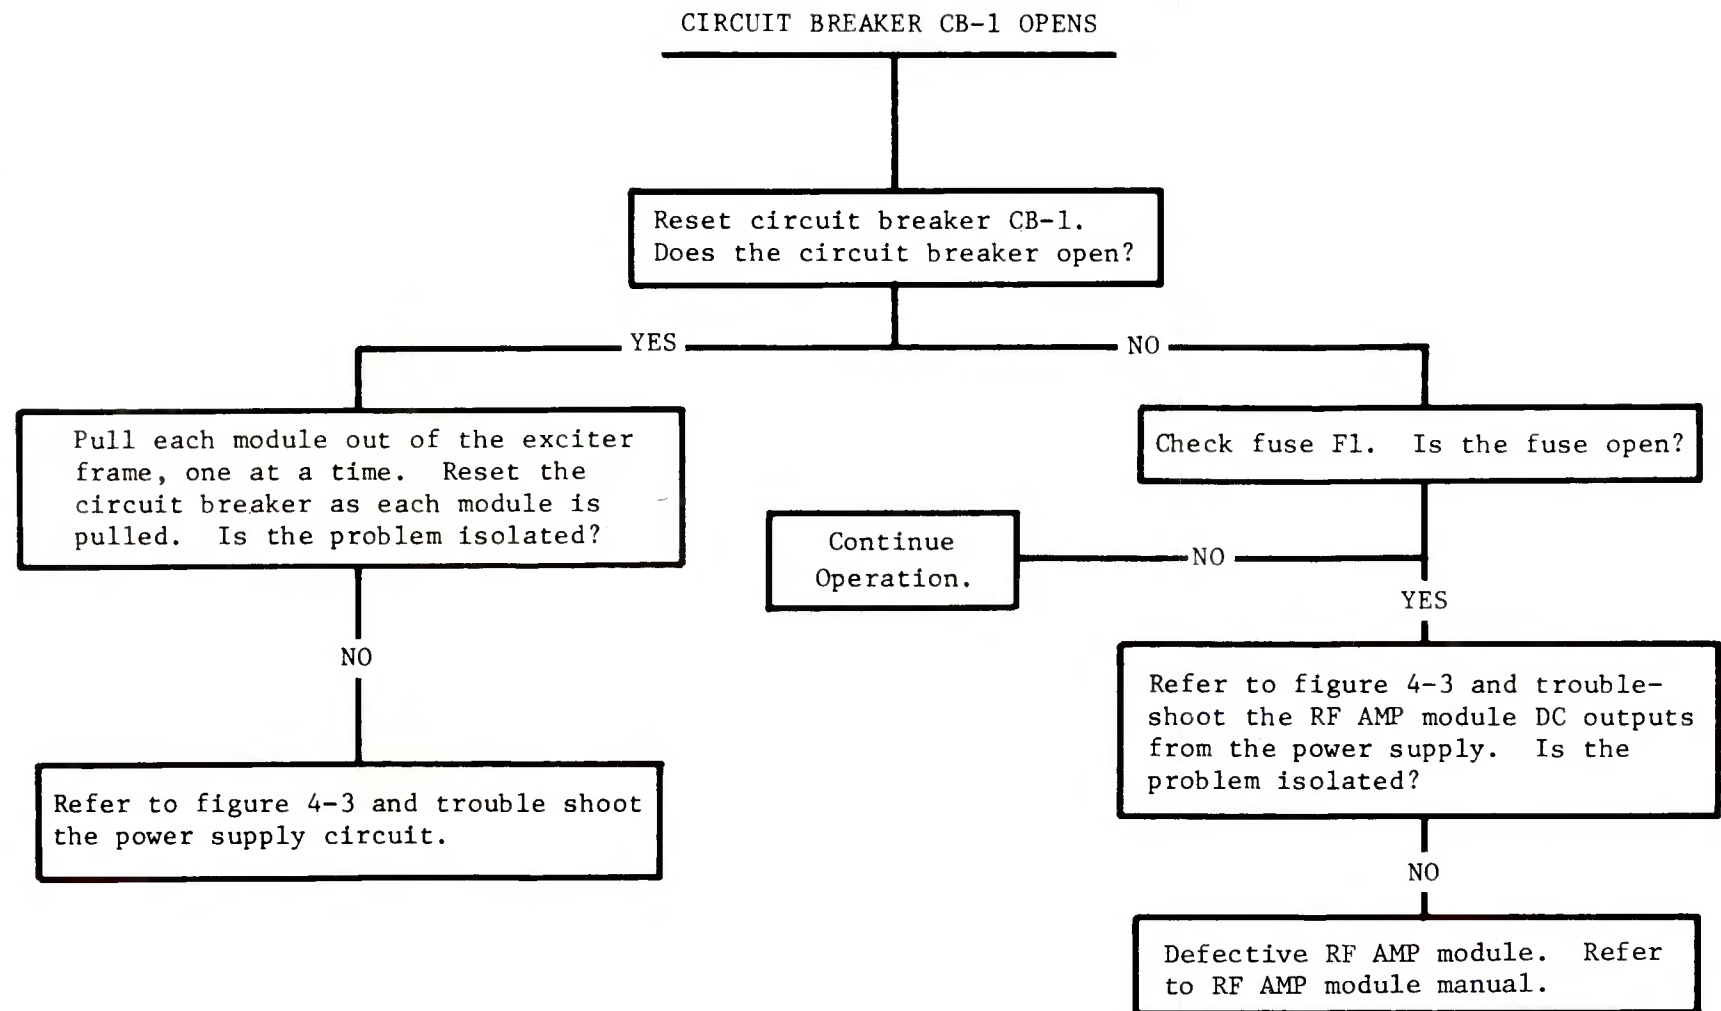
CIRCUIT BREAKER CB-1 OPENS

Reset circuit breaker CB-1. Does the circuit breaker open?

YES

NO

Pull each module out of the exciter frame, one at a time. Reset the circuit breaker as each module is pulled. Is the problem isolated?

Check fuse F1. Is the fuse open?

Continue Operation.

NO

YES

NO

Refer to figure 4-3 and troubleshoot the RF AMP module DC outputs from the power supply. Is the problem isolated?

Refer to figure 4-3 and trouble shoot the power supply circuit.

NO

Defective RF AMP module. Refer to RF AMP module manual.